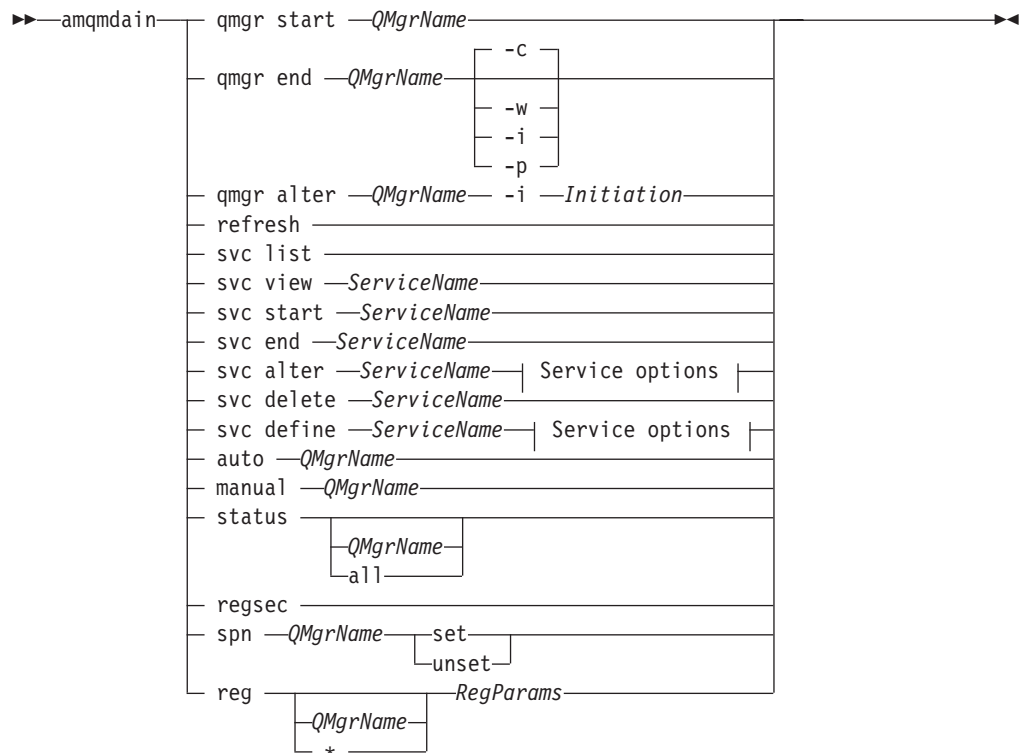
amqmdain
qmgr start QMgrName
qmgr end QMgrName -c -w -i -p
qmgr alter QMgrName -i Initiation
refresh
svc list
svc view ServiceName
svc start ServiceName
svc end ServiceName
svc alter ServiceName Service options
svc delete ServiceName
svc define ServiceName Service options
auto QMgrName
manual QMgrName
status QMgrName all
regsec
spn QMgrName set unset
reg QMgrName * RegParams